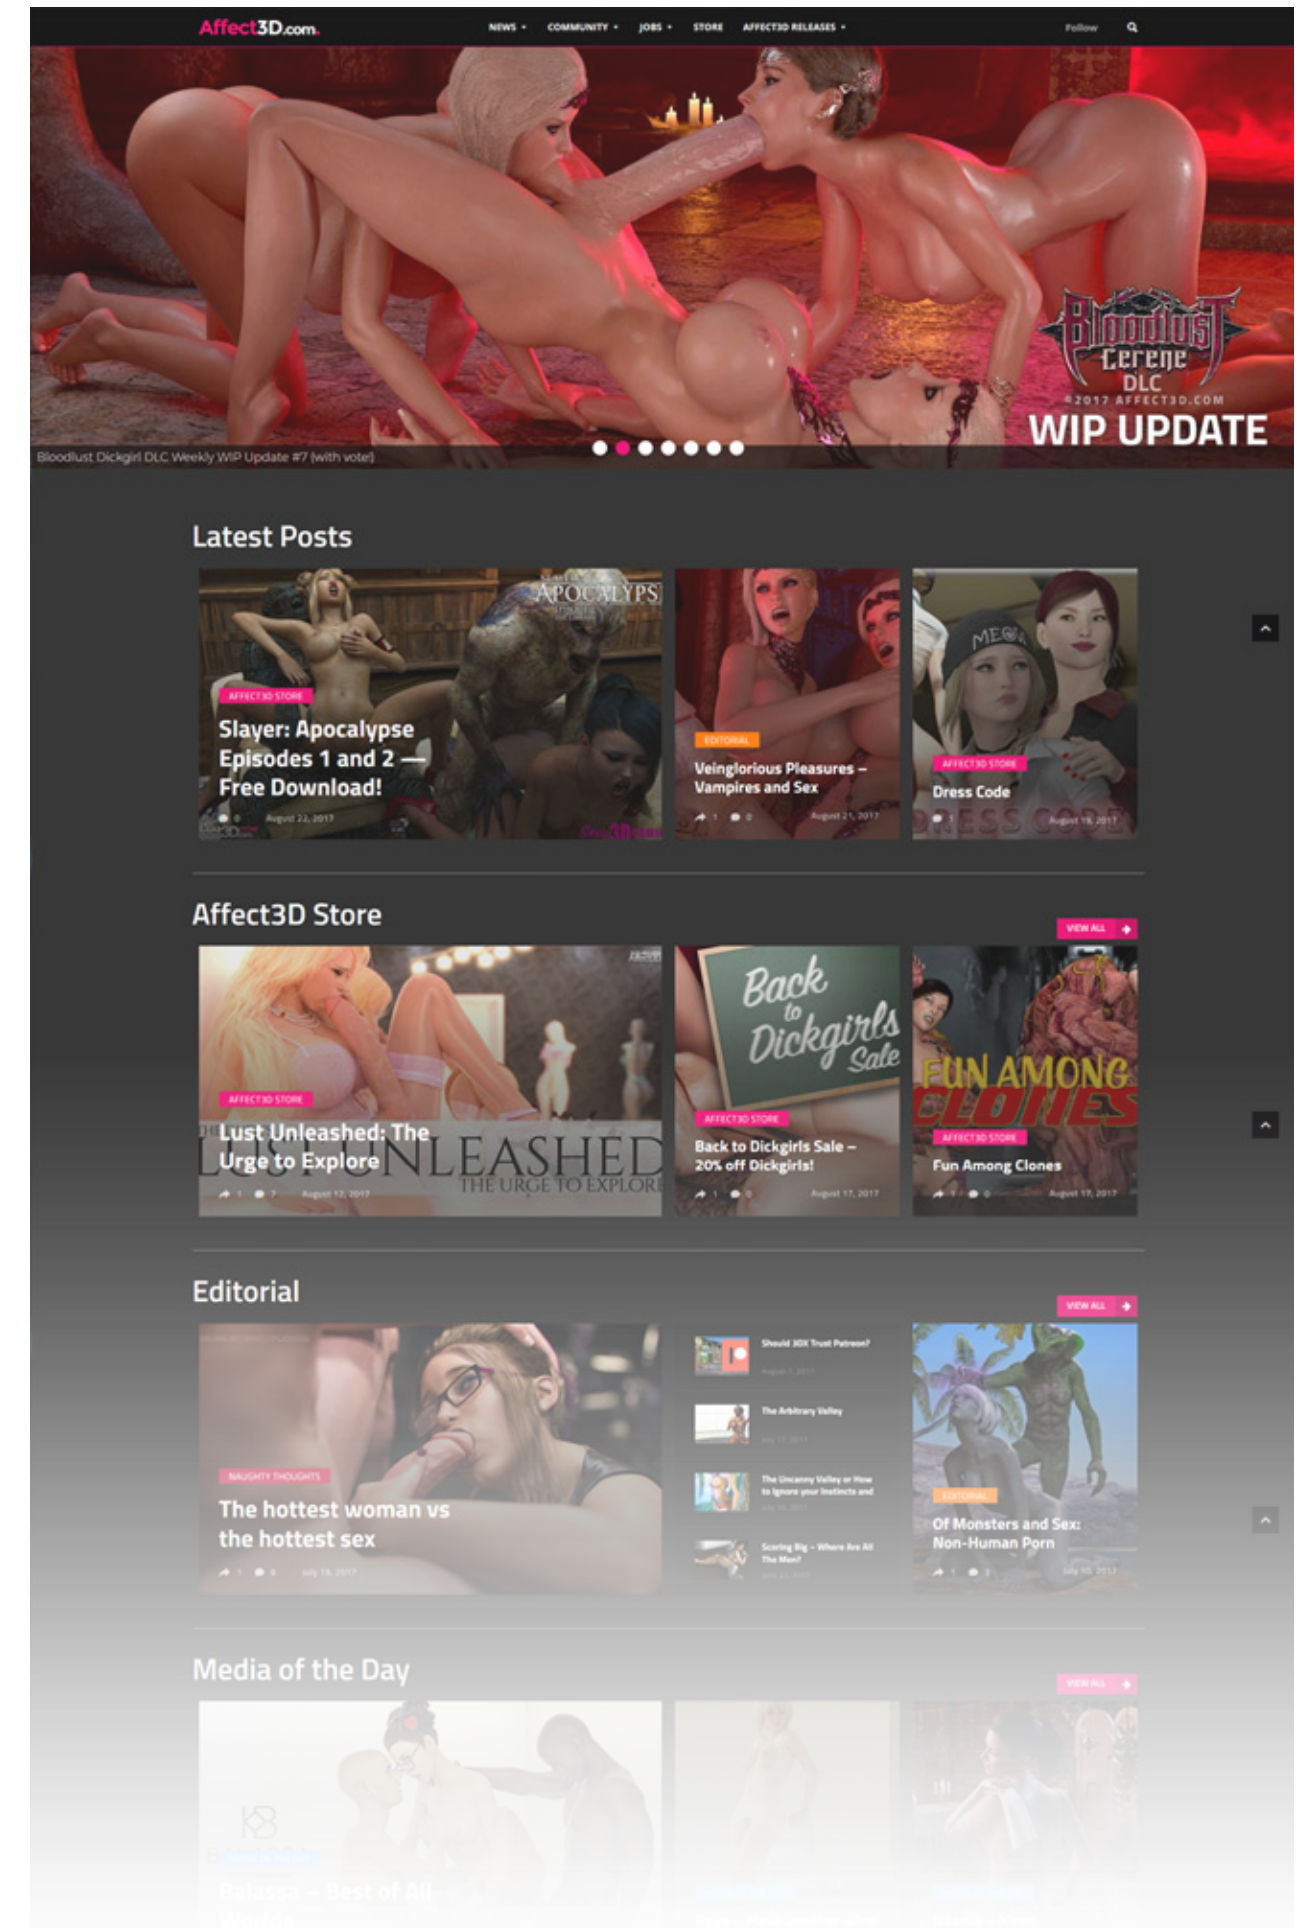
Affect3D.com NEWS COMMUNITY JOBS STORE AFFECT3D RELEASES Follow

Bloodlust Cerene DLC
© 2017 AFFECT3D.COM
WIP UPDATE

Bloodlust Dickgirl DLC Weekly WIP Update #7 (with vote)

Latest Posts

APOCALYPSE
AFFECT3D STORE
Slayer: Apocalypse Episodes 1 and 2 — Free Download!
August 22, 2017

EDITORIAL
Veinglorious Pleasures – Vampires and Sex
August 21, 2017

AFFECT3D STORE
Dress Code
August 18, 2017

Affect3D Store
VIEW ALL

AFFECT3D STORE
Lust Unleashed: The Urge to Explore
LUST UNLEASHED THE URGE TO EXPLORE
August 17, 2017

Back to Dickgirls Sale
AFFECT3D STORE
Back to Dickgirls Sale – 20% off Dickgirls!
August 17, 2017

FUN AMONG CLONES
AFFECT3D STORE
Fun Among Clones
August 17, 2017

Editorial
VIEW ALL

NAUGHTY THOUGHTS
The hottest woman vs the hottest sex
July 19, 2017

Should 3DX Trust Patreon?
August 3, 2017
The Arbitrary Valley
July 17, 2017
The Uncanny Valley or How to Ignore your Instincts and
July 10, 2017
Scoring Big – Where Are All The Men?
June 21, 2017

EDITORIAL
Of Monsters and Sex: Non-Human Porn
July 10, 2017

Media of the Day
VIEW ALL

Belassa – Best of All